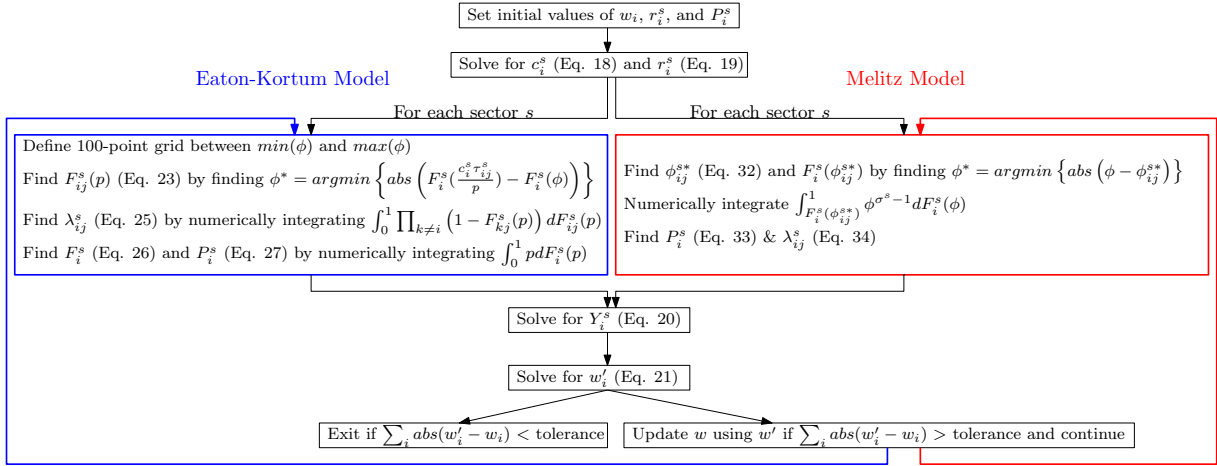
Set initial values of $w_i$, $r_i^s$, and $P_i^s$

Solve for $c_i^s$ (Eq. 18) and $r_i^s$ (Eq. 19)

Eaton-Kortum Model

Melitz Model

For each sector $s$

For each sector $s$

Define 100-point grid between $min(\phi)$ and $max(\phi)$

Find $F_{ij}^s(p)$ (Eq. 23) by finding $\phi^* = argmin\left\{abs\left(F_i^s(\frac{c_i^s \tau_{ij}^s}{p}) - F_i^s(\phi)\right)\right\}$

Find $\lambda_{ij}^s$ (Eq. 25) by numerically integrating $\int_0^1 \prod_{k\neq i}\left(1 - F_{kj}^s(p)\right) dF_{ij}^s(p)$

Find $F_i^s$ (Eq. 26) and $P_i^s$ (Eq. 27) by numerically integrating $\int_0^1 p dF_i^s(p)$

Find $\phi_{ij}^{s*}$ (Eq. 32) and $F_i^s(\phi_{ij}^{s*})$ by finding $\phi^* = argmin\left\{abs\left(\phi - \phi_{ij}^{s*}\right)\right\}$

Numerically integrate $\int_{F_i^s(\phi_{ij}^{s*})}^1 \phi^{\sigma^s - 1} dF_i^s(\phi)$

Find $P_i^s$ (Eq. 33) & $\lambda_{ij}^s$ (Eq. 34)

Solve for $Y_i^s$ (Eq. 20)

Solve for $w_i'$ (Eq. 21)

Exit if $\sum_i abs(w_i' - w_i) <$ tolerance

Update $w$ using $w'$ if $\sum_i abs(w_i' - w_i) >$ tolerance and continue